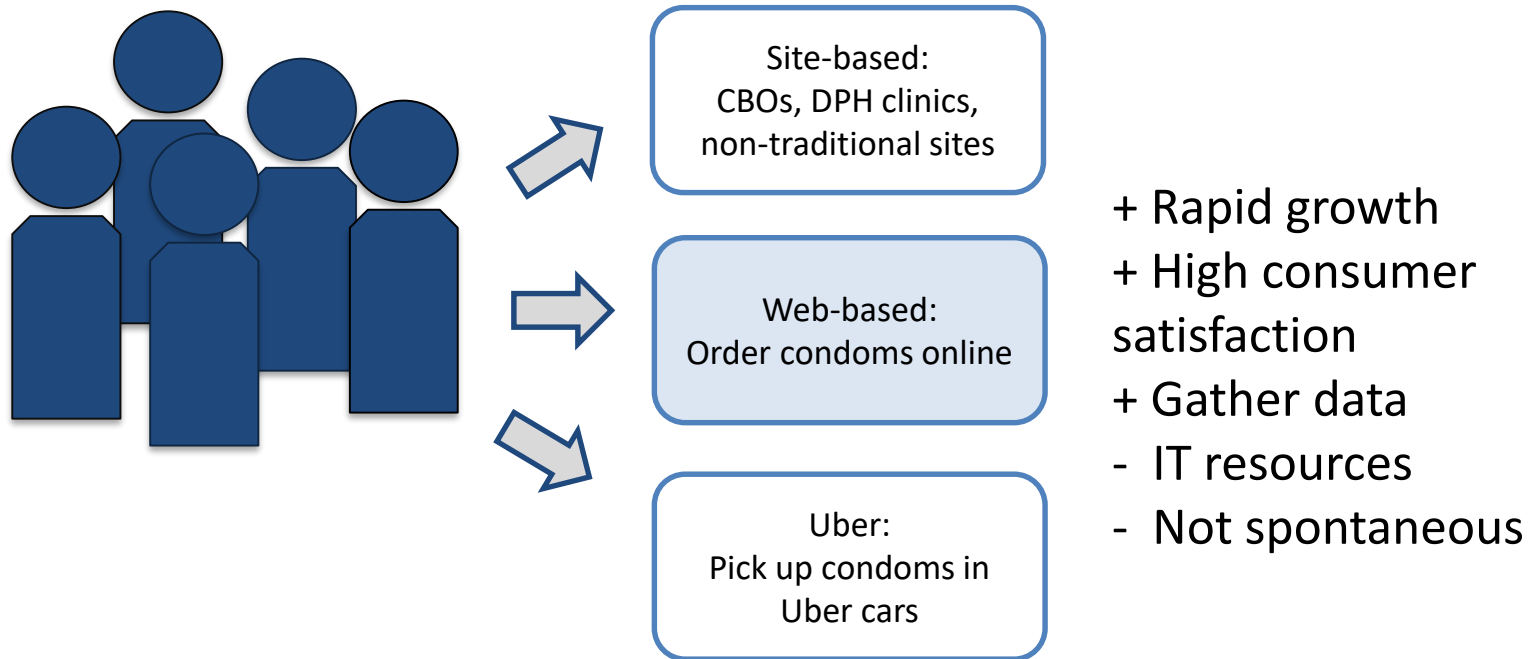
Site-based:
CBOs, DPH clinics, non-traditional sites

Web-based:
Order condoms online

Uber:
Pick up condoms in Uber cars

+ Rapid growth
+ High consumer satisfaction
+ Gather data
- IT resources
- Not spontaneous